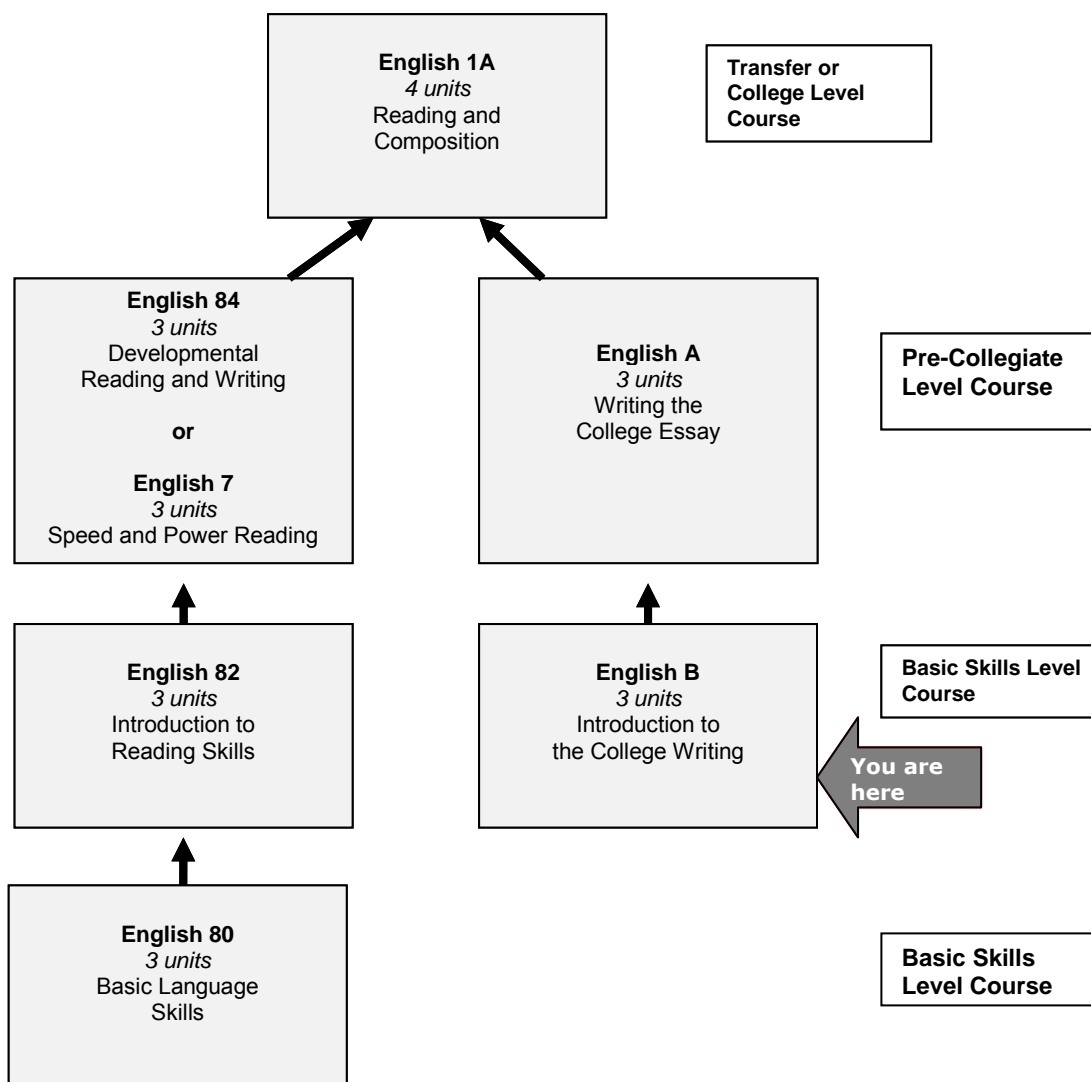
**English 1A**
*4 units*
Reading and Composition

**Transfer or College Level Course**

**English 84**
*3 units*
Developmental Reading and Writing

**or**

**English 7**
*3 units*
Speed and Power Reading

**English A**
*3 units*
Writing the College Essay

**Pre-Collegiate Level Course**

**English 82**
*3 units*
Introduction to Reading Skills

**English B**
*3 units*
Introduction to the College Writing

**Basic Skills Level Course**

**You are here**

**English 80**
*3 units*
Basic Language Skills

**Basic Skills Level Course**